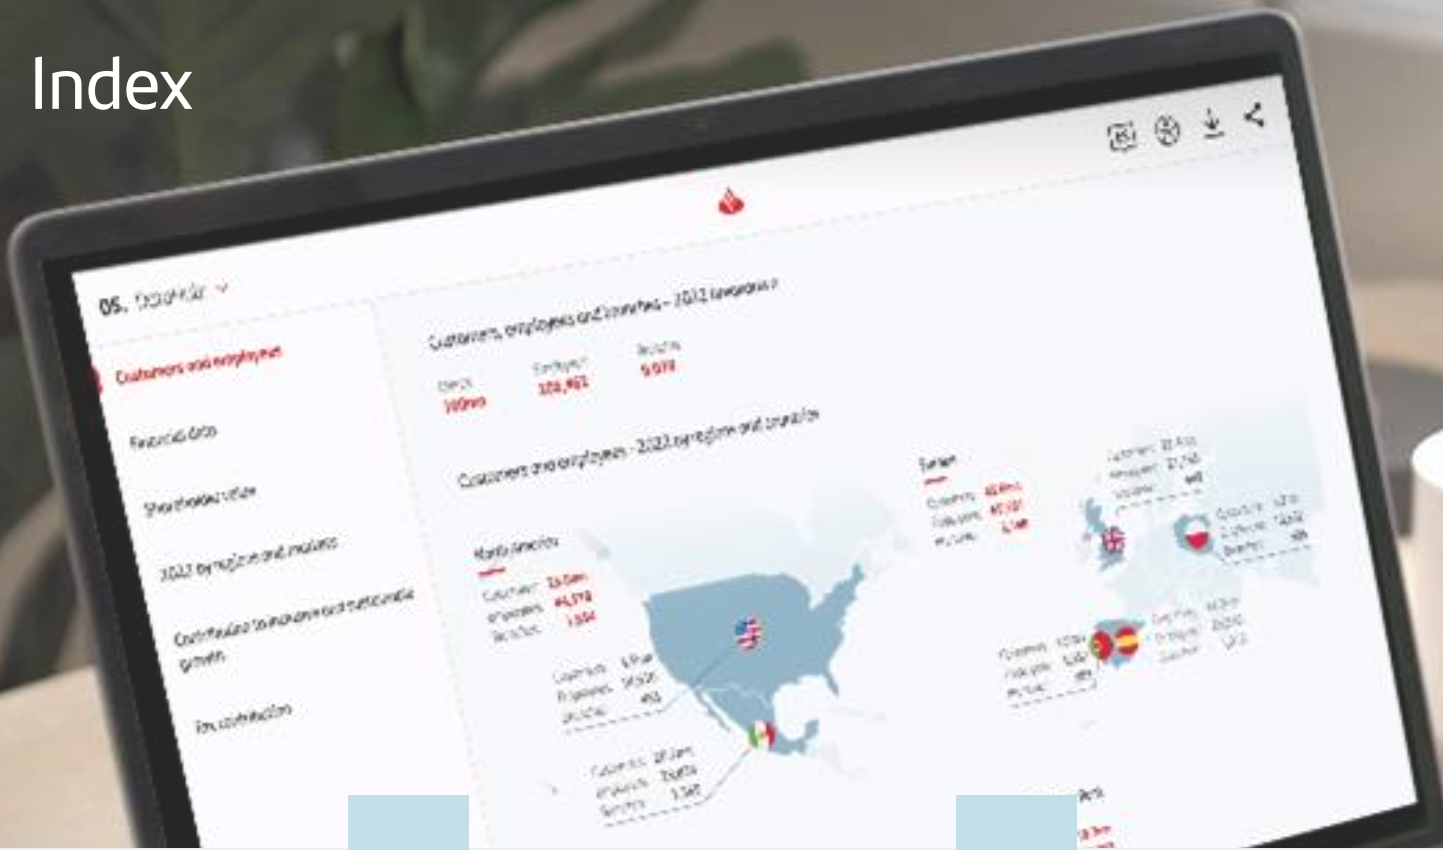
Index

05. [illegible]

Customers and employees

Financial data

Shareholder value

2022 by region and markets

Contribution to inclusive and sustainable growth

Tax contribution

Customers, employees and branches – 2022 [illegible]

Clients 160mn

Employees 206,462

Branches 9,019

Customers and employees – 2022 by region and country

North America

Europe

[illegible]